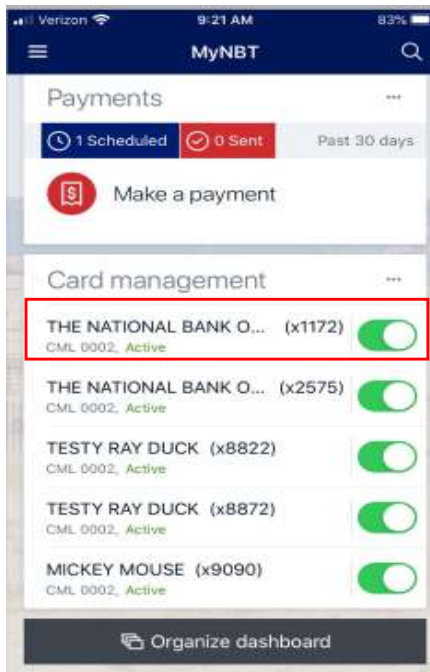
Verizon 9:21 AM 83%

MyNBT

Payments ···

1 Scheduled 0 Sent Past 30 days

Make a payment

Card management ···

THE NATIONAL BANK O... (x1172)
CML 0002, Active

THE NATIONAL BANK O... (x2575)
CML 0002, Active

TESTY RAY DUCK (x8822)
CML 0002, Active

TESTY RAY DUCK (x8872)
CML 0002, Active

MICKEY MOUSE (x9090)
CML 0002, Active

Organize dashboard